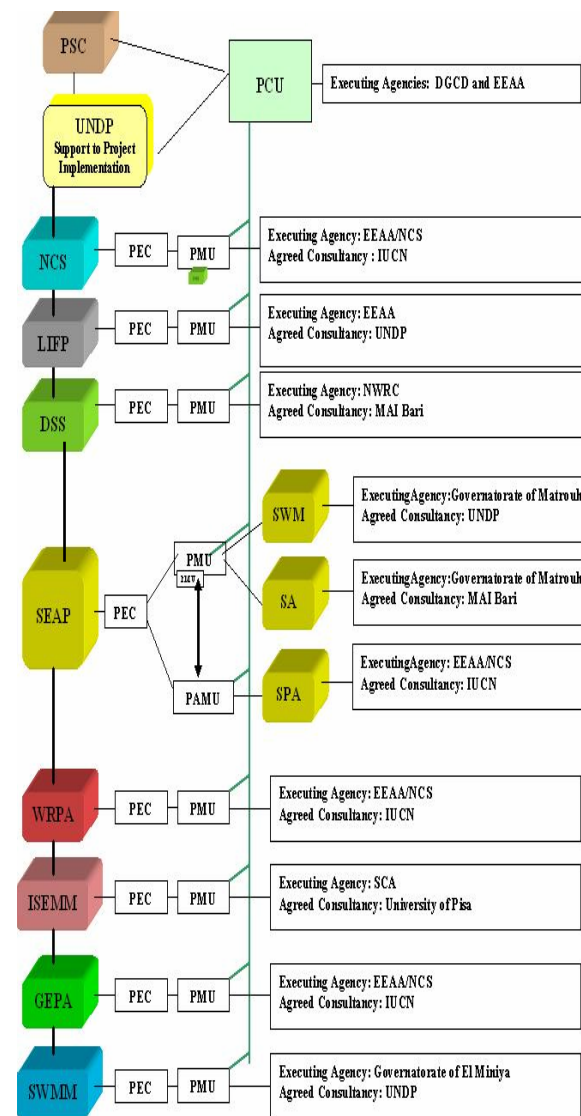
PSC

PCU

Executing Agencies: DGCD and EEAA

UNDP
Support to Project Implementation

NCS

PEC

PMU

Executing Agency: EEAA/NCS
Agreed Consultancy: IUCN

LIFP

PEC

PMU

Executing Agency: EEAA
Agreed Consultancy: UNDP

DSS

PEC

PMU

Executing Agency: NWRC
Agreed Consultancy: MAI Bari

SWM

ExecutingAgency: Governatorate of Matrouh
Agreed Consultancy: UNDP

SEAP

PEC

PMU

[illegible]

SA

ExecutingAgency: Governatorate of Matrouh
Agreed Consultancy: MAI Bari

PAMU

SPA

ExecutingAgency: EEAA/NCS
Agreed Consultancy: IUCN

WRPA

PEC

PMU

Executing Agency: EEAA/NCS
Agreed Consultancy: IUCN

ISEMM

PEC

PMU

Executing Agency: SCA
Agreed Consultancy: University of Pisa

GEPA

PEC

PMU

Executing Agency: EEAA/NCS
Agreed Consultancy: IUCN

SWMM

PEC

PMU

Executing Agency: Governatorate of El Miniya
Agreed Consultancy: UNDP